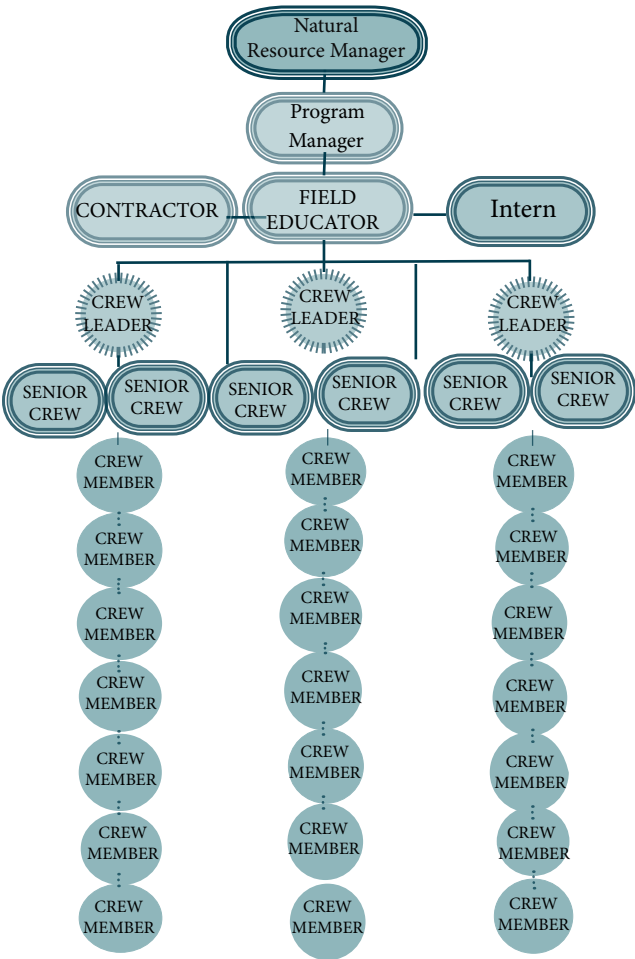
Natural Resource Manager

Program Manager

CONTRACTOR

FIELD EDUCATOR

Intern

CREW LEADER

CREW LEADER

CREW LEADER

SENIOR CREW

SENIOR CREW

SENIOR CREW

SENIOR CREW

SENIOR CREW

SENIOR CREW

CREW MEMBER

CREW MEMBER

CREW MEMBER

CREW MEMBER

CREW MEMBER

CREW MEMBER

CREW MEMBER

CREW MEMBER

CREW MEMBER

CREW MEMBER

CREW MEMBER

CREW MEMBER

CREW MEMBER

CREW MEMBER

CREW MEMBER

CREW MEMBER

CREW MEMBER

CREW MEMBER

CREW MEMBER

CREW MEMBER

CREW MEMBER